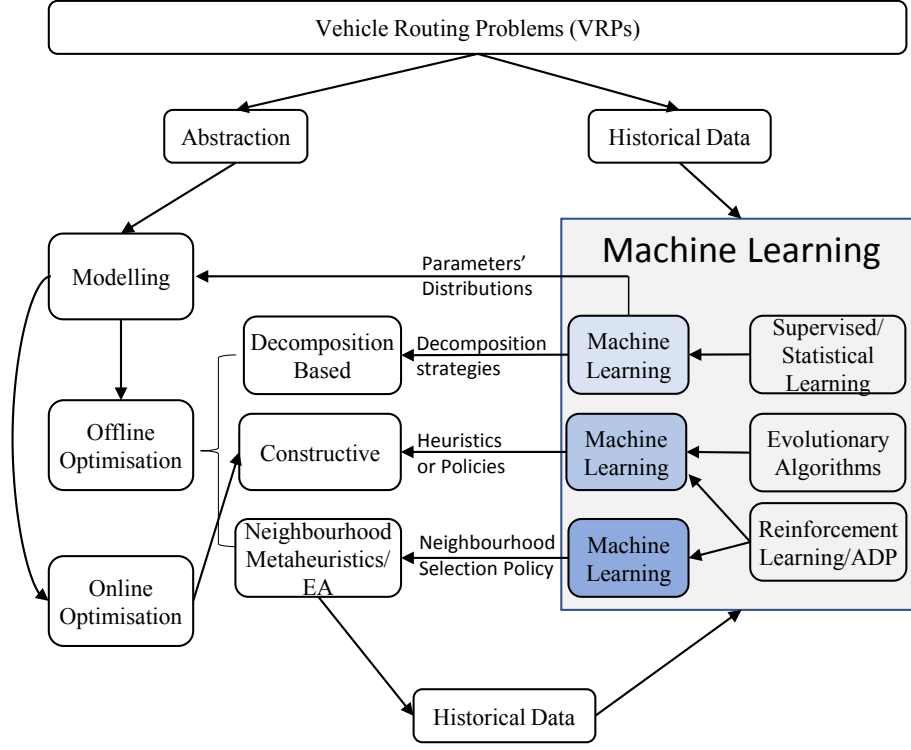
Vehicle Routing Problems (VRPs)

Abstraction

Historical Data

Machine Learning

Modelling

Parameters' Distributions

Decomposition Based

Decomposition strategies

Machine Learning

Supervised/ Statistical Learning

Offline Optimisation

Constructive

Heuristics or Policies

Machine Learning

Evolutionary Algorithms

Neighbourhood Metaheuristics/ EA

Neighbourhood Selection Policy

Machine Learning

Reinforcement Learning/ADP

Online Optimisation

Historical Data